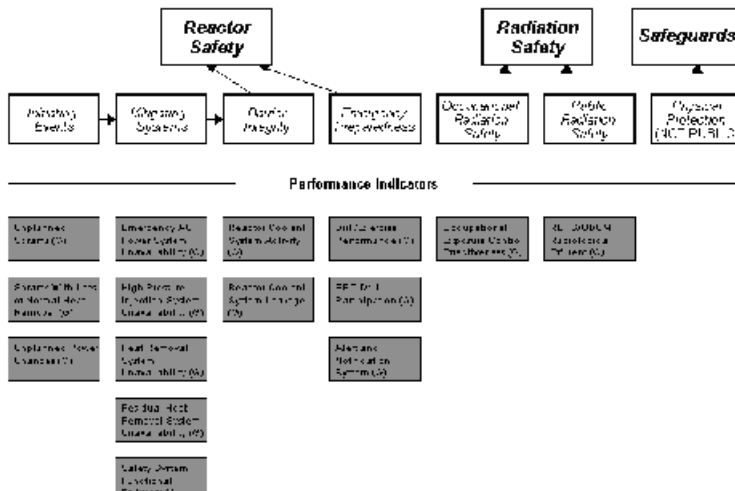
Reactor Safety

Radiation Safety

Safeguards

Initiating Events

Mitigating Systems

Barrier Integrity

Emergency Preparedness

Occupational Radiation Safety

Public Radiation Safety

Physical Protection (NOT PUBLIC)

Performance Indicators

Unplanned Scrams (G)

Scrams With Loss of Normal Heat Removal (G)

Unplanned Power Changes (G)

Emergency AC Power System Unavailability (G)

High Pressure Injection System Unavailability (G)

Heat Removal System Unavailability (G)

Residual Heat Removal System Unavailability (G)

Safety System Functional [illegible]

Reactor Coolant System Activity (G)

Reactor Coolant System Leakage (G)

Drill/Exercise Performance (G)

ERO Drill Participation (G)

Alert and Notification System (G)

Occupational Exposure Control Effectiveness (G)

RETS/ODCM Radiological Effluent (G)